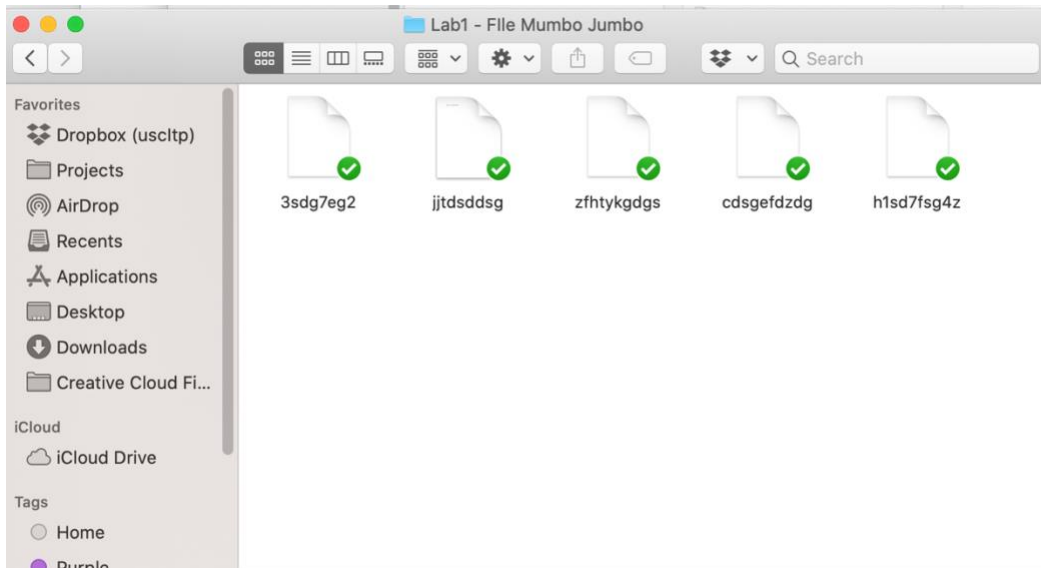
Lab1 - FIle Mumbo Jumbo

Search

Favorites
Dropbox (uscltp)
Projects
AirDrop
Recents
Applications
Desktop
Downloads
Creative Cloud Fi...

iCloud
iCloud Drive

Tags
Home
Purple

3sdg7eg2
jjtdsddsg
zfhtykgdgs
cdsgefdzdg
h1sd7fsg4z